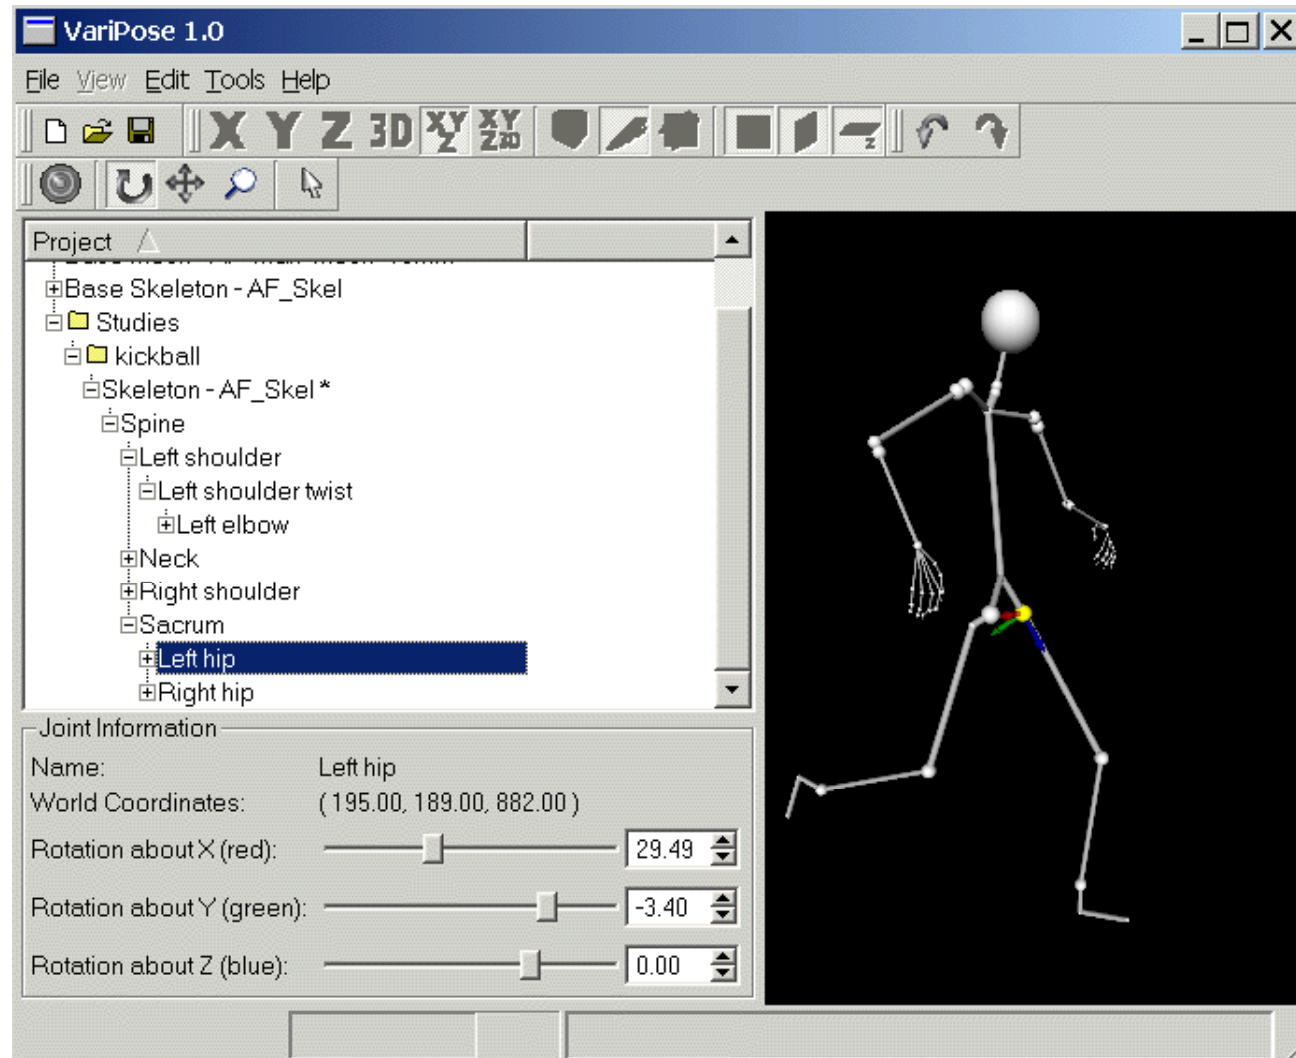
VariPose 1.0

File View Edit Tools Help

X Y Z 3D XY Z XY Z3D

Project

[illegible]
Base Skeleton - AF_Skel
Studies
kickball
Skeleton - AF_Skel *
Spine
Left shoulder
Left shoulder twist
Left elbow
Neck
Right shoulder
Sacrum
Left hip
Right hip

Joint Information
Name: Left hip
World Coordinates: ( 195.00, 189.00, 882.00 )
Rotation about X (red): 29.49
Rotation about Y (green): -3.40
Rotation about Z (blue): 0.00